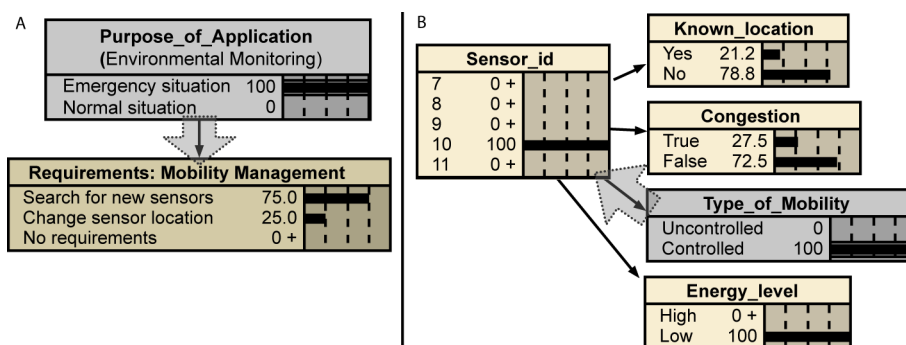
A

Purpose_of_Application
(Environmental Monitoring)

| | |
|---|---|
| Emergency situation | 100 |
| Normal situation | 0 |

Requirements: Mobility Management

| | |
|---|---|
| Search for new sensors | 75.0 |
| Change sensor location | 25.0 |
| No requirements | 0 + |

B

Sensor_id

| | |
|---|---|
| 7 | 0 + |
| 8 | 0 + |
| 9 | 0 + |
| 10 | 100 |
| 11 | 0 + |

Known_location

| | |
|---|---|
| Yes | 21.2 |
| No | 78.8 |

Congestion

| | |
|---|---|
| True | 27.5 |
| False | 72.5 |

Type_of_Mobility

| | |
|---|---|
| Uncontrolled | 0 |
| Controlled | 100 |

Energy_level

| | |
|---|---|
| High | 0 + |
| Low | 100 |